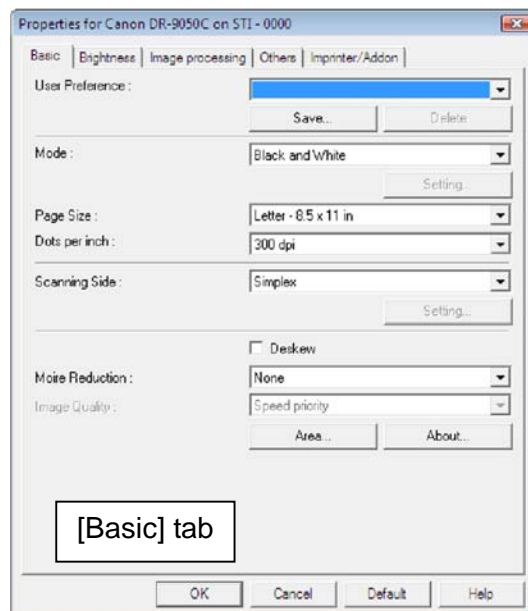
Properties for Canon DR-9050C on STI - 0000

Basic | Brightness | Image processing | Others | Imprinter/Addon

User Preference :

Save... | Delete

Mode : Black and White

Setting...

Page Size : Letter - 8.5 x 11 in

Dots per inch : 300 dpi

Scanning Side : Simplex

Setting...

Deskew

Moire Reduction : None

Image Quality : Speed priority

Area... | About...

[Basic] tab

OK | Cancel | Default | Help